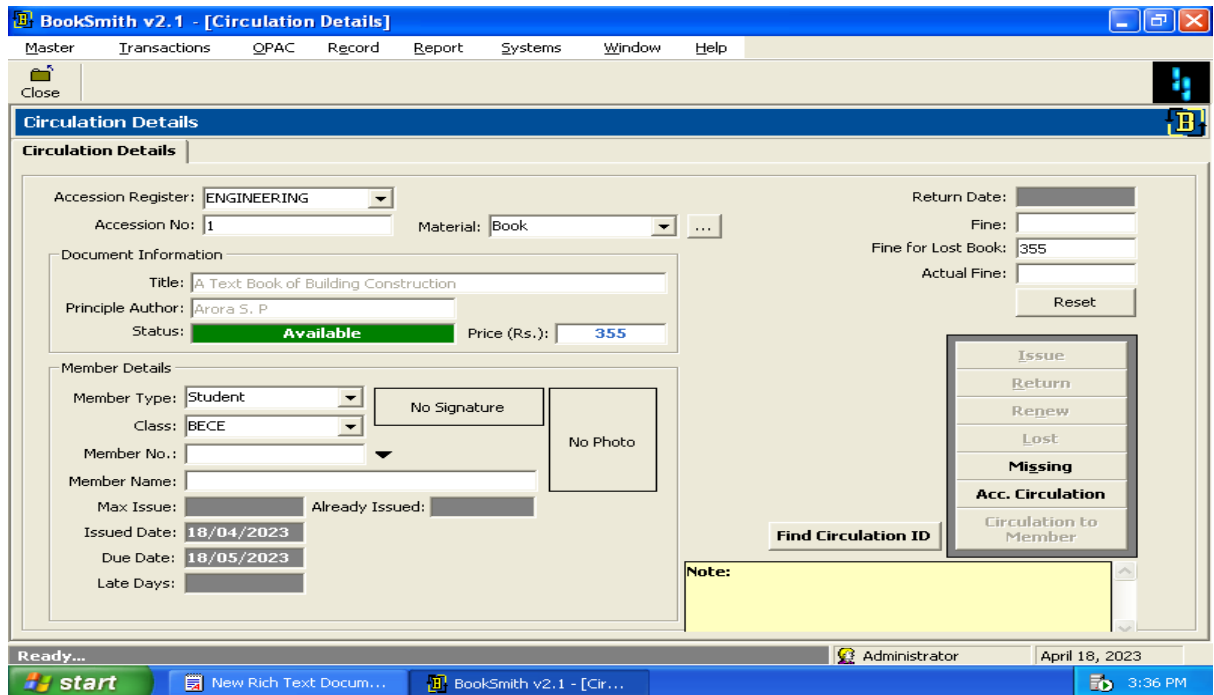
BookSmith v2.1 - [Circulation Details]

Master Transactions OPAC Record Report Systems Window Help

Close

Circulation Details

Circulation Details

Accession Register: ENGINEERING

Accession No: 1

Material: Book

...

Document Information

Title: A Text Book of Building Construction

Principle Author: Arora S. P

Status: Available

Price (Rs.): 355

Member Details

Member Type: Student

Class: BECE

Member No.:

Member Name:

Max Issue:

Already Issued:

Issued Date: 18/04/2023

Due Date: 18/05/2023

Late Days:

No Signature

No Photo

Return Date:

Fine:

Fine for Lost Book: 355

Actual Fine:

Reset

Issue

Return

Renew

Lost

Missing

Acc. Circulation

Circulation to Member

Find Circulation ID

Note:

Ready...

Administrator

April 18, 2023

start

New Rich Text Docum...

BookSmith v2.1 - [Cir...

3:36 PM